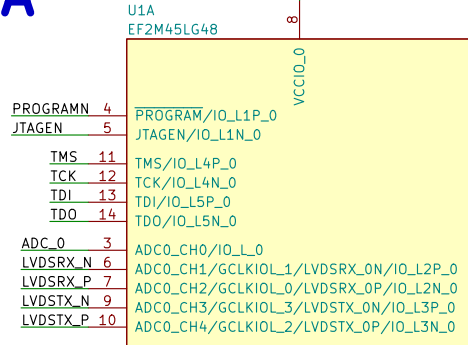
A

U1A
EF2M45LG48

8
VCCIO_0

PROGRAMN 4 PROGRAM/IO_L1P_0
JTAGEN 5 JTAGEN/IO_L1N_0

TMS 11 TMS/IO_L4P_0
TCK 12 TCK/IO_L4N_0
TDI 13 TDI/IO_L5P_0
TDO 14 TDO/IO_L5N_0

ADC_0 3 ADC0_CH0/IO_L_0
LVDSRX_N 6 ADC0_CH1/GCLKIOL_1/LVDSRX_0N/IO_L2P_0
LVDSRX_P 7 ADC0_CH2/GCLKIOL_0/LVDSRX_0P/IO_L2N_0
LVDSTX_N 9 ADC0_CH3/GCLKIOL_3/LVDSTX_0N/IO_L3P_0
LVDSTX_P 10 ADC0_CH4/GCLKIOL_2/LVDSTX_0P/IO_L3N_0